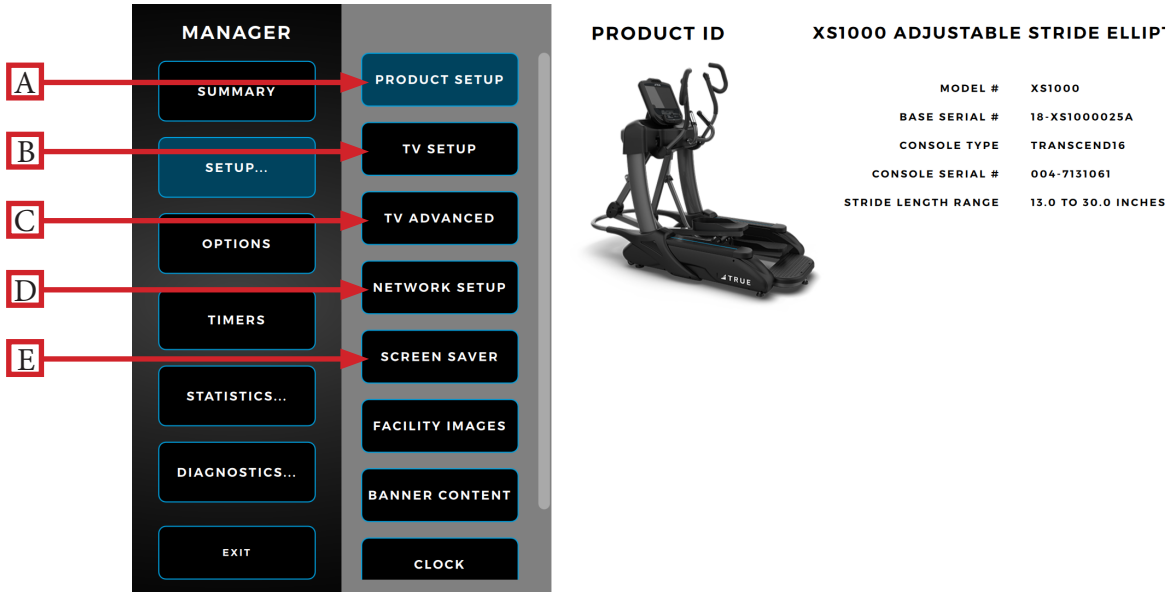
A
B
C
D
E

MANAGER

SUMMARY

SETUP...

OPTIONS

TIMERS

STATISTICS...

DIAGNOSTICS...

EXIT

PRODUCT SETUP

TV SETUP

TV ADVANCED

NETWORK SETUP

SCREEN SAVER

FACILITY IMAGES

BANNER CONTENT

CLOCK

PRODUCT ID

TRUE

XS1000 ADJUSTABLE STRIDE ELLIPT

| MODEL # | XS1000 |
|---|---|
| BASE SERIAL # | 18-XS1000025A |
| CONSOLE TYPE | TRANSCEND16 |
| CONSOLE SERIAL # | 004-7131061 |
| STRIDE LENGTH RANGE | 13.0 TO 30.0 INCHES |